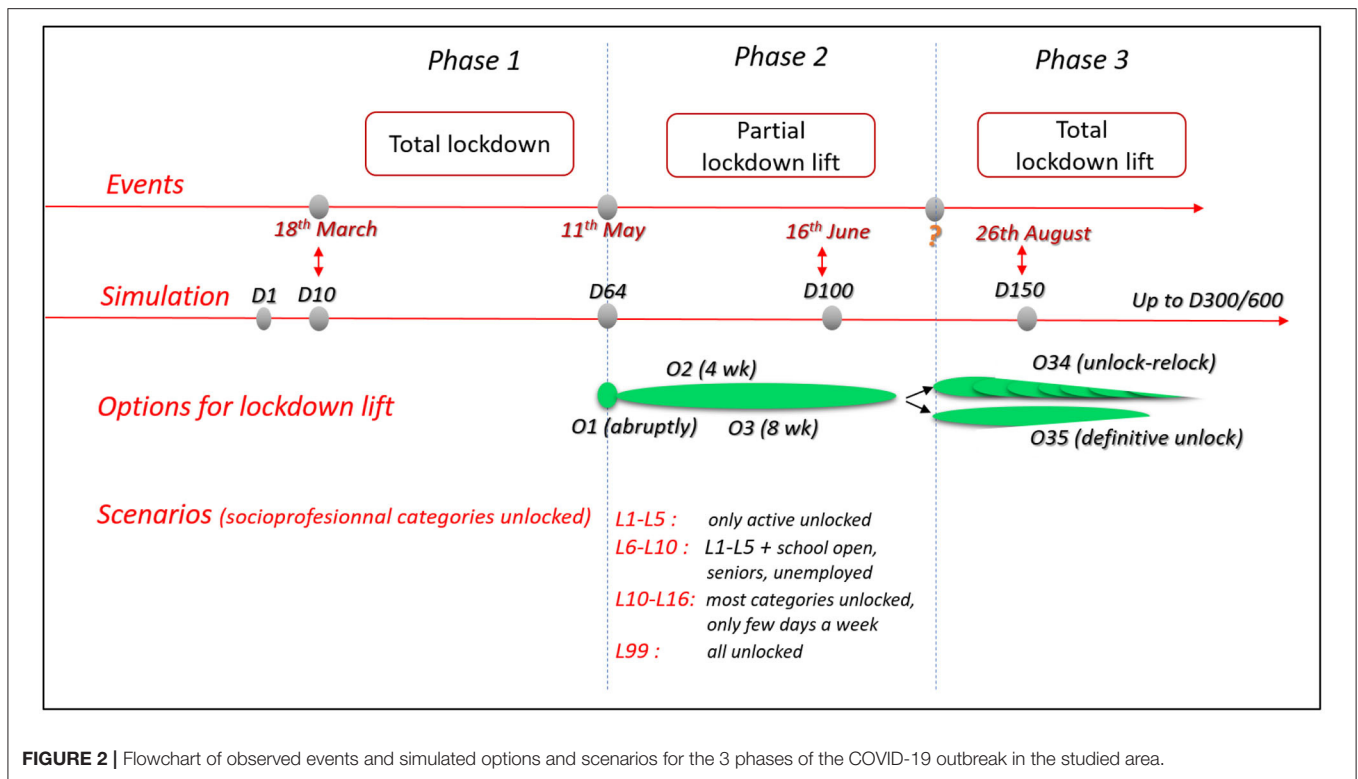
Phase 1

Phase 2

Phase 3

Total lockdown

Partial lockdown lift

Total lockdown lift

Events

18$^{th}$ March

11$^{th}$ May

16$^{th}$ June

?

26th August

Simulation

D1

D10

D64

D100

D150

Up to D300/600

Options for lockdown lift

O2 (4 wk)

O1 (abruptly)

O3 (8 wk)

O34 (unlock-relock)

O35 (definitive unlock)

Scenarios (socioprofesionnal categories unlocked)

L1-L5 : only active unlocked

L6-L10 : L1-L5 + school open, seniors, unemployed

L10-L16: most categories unlocked, only few days a week

L99 : all unlocked

FIGURE 2 | Flowchart of observed events and simulated options and scenarios for the 3 phases of the COVID-19 outbreak in the studied area.